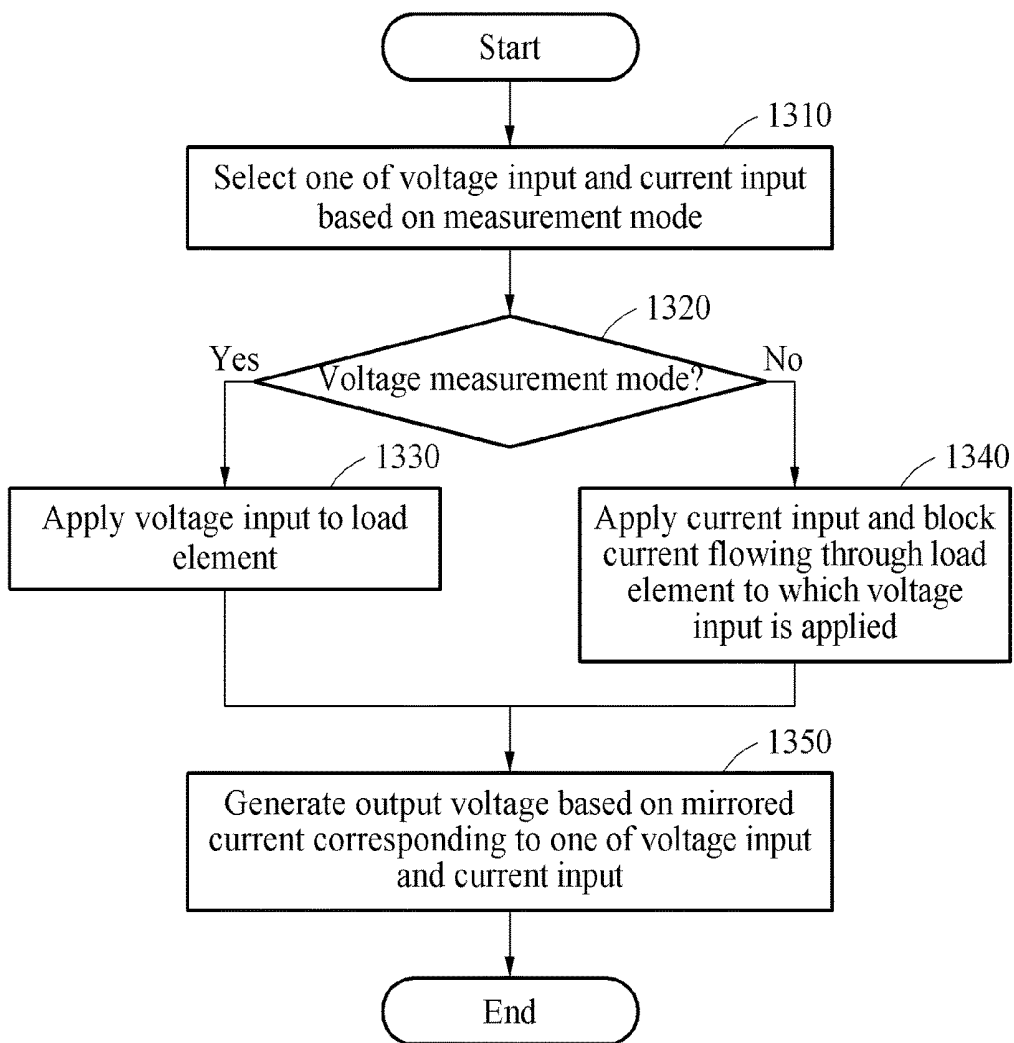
Start

1310

Select one of voltage input and current input based on measurement mode

1320

Yes

Voltage measurement mode?

No

1330

Apply voltage input to load element

1340

Apply current input and block current flowing through load element to which voltage input is applied

1350

Generate output voltage based on mirrored current corresponding to one of voltage input and current input

End